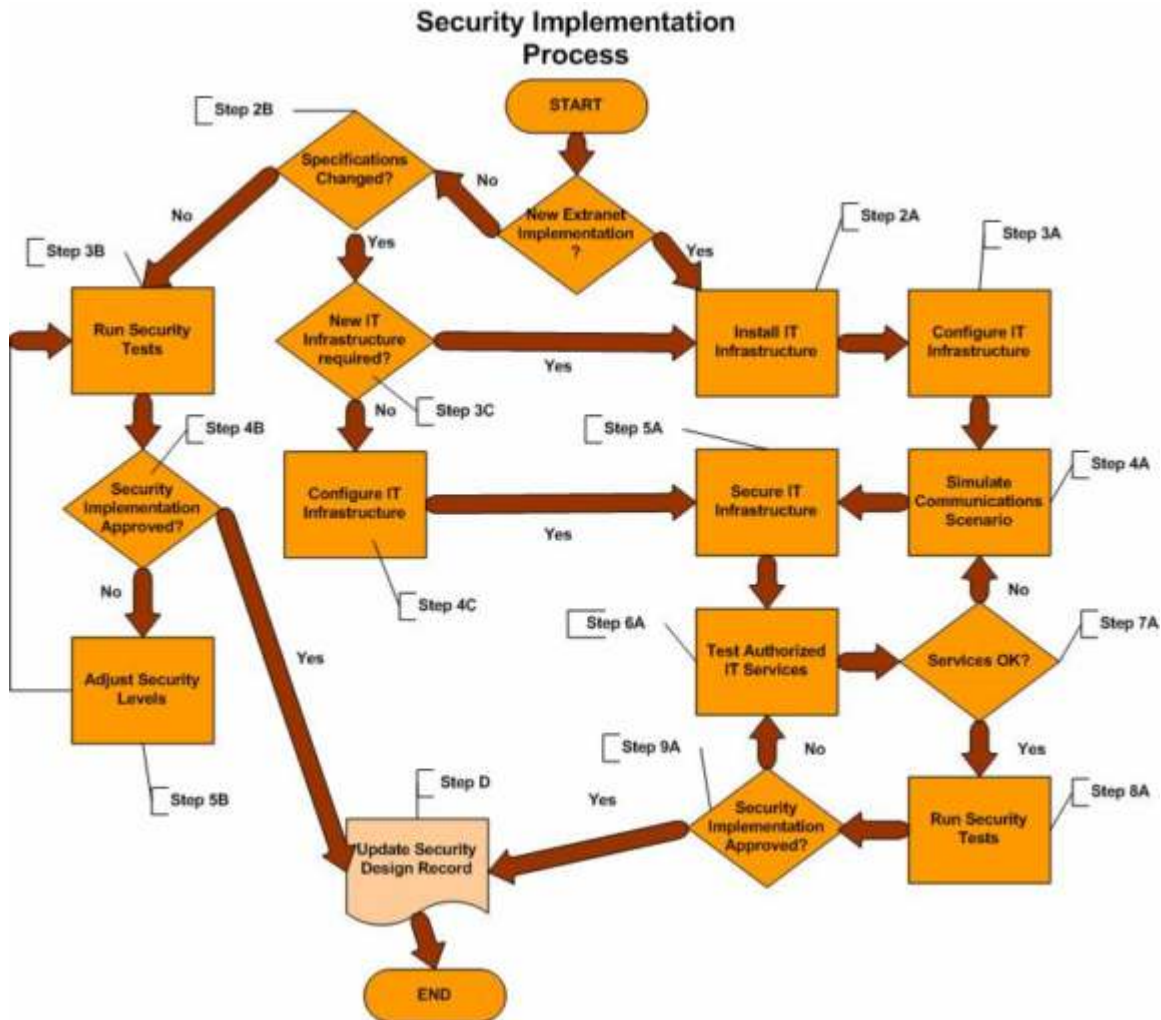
Security Implementation Process

START

New Extranet Implementation ?

No

Yes

Step 2B

Specifications Changed?

No

Yes

Step 3B

Run Security Tests

New IT Infrastructure required?

Yes

Step 3C

No

Step 2A

Install IT Infrastructure

Step 3A

Configure IT Infrastructure

Step 4B

Security Implementation Approved?

Configure IT Infrastructure

Yes

Step 5A

Secure IT Infrastructure

Simulate Communications Scenario

Step 4A

Step 4C

No

No

Adjust Security Levels

Yes

Step 6A

Test Authorized IT Services

Services OK?

Step 7A

Yes

No

Step 9A

Step 5B

Step D

Yes

Update Security Design Record

Security Implementation Approved?

Run Security Tests

Step 8A

END